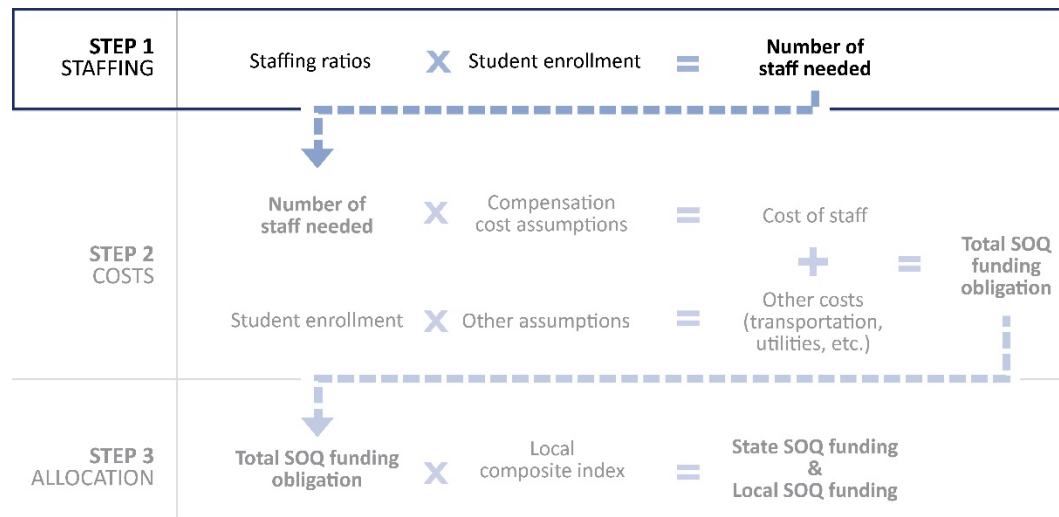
STEP 1
STAFFING

Staffing ratios X Student enrollment = Number of staff needed

STEP 2
COSTS

Number of staff needed X Compensation cost assumptions = Cost of staff

+ = Total SOQ funding obligation

Student enrollment X Other assumptions = Other costs (transportation, utilities, etc.)

STEP 3
ALLOCATION

Total SOQ funding obligation X Local composite index = State SOQ funding & Local SOQ funding